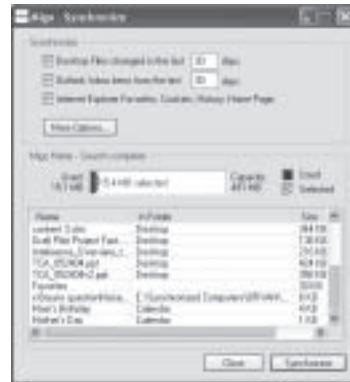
Migo - Synchronize

Synchronize

Desktop Files changed in the last 30 days

Outlook Inbox items from the last 30 days

Internet Explorer Favorites, Cookies, History, Home Page

More Options...

Migo Name - Search complete

Used 18.7 MB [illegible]

Capacity 481 MB

Used

Selected

| Name | In Folder | Size |
|---|---|---|
| contract 3.doc | Desktop | 364 KB |
| Draft Pilot Project Fact... | Desktop | 136 KB |
| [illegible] | Desktop | 216 KB |
| TCA_052404.ppt | Desktop | 464 KB |
| TCA_052404v2.ppt | Desktop | 356 KB |
| Favorites | | 353 KB |
| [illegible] | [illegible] | 8 KB |
| Mom's Birthday | Calendar | 4 KB |
| Mother's Day | Calendar | 1 KB |

Close

Synchronize